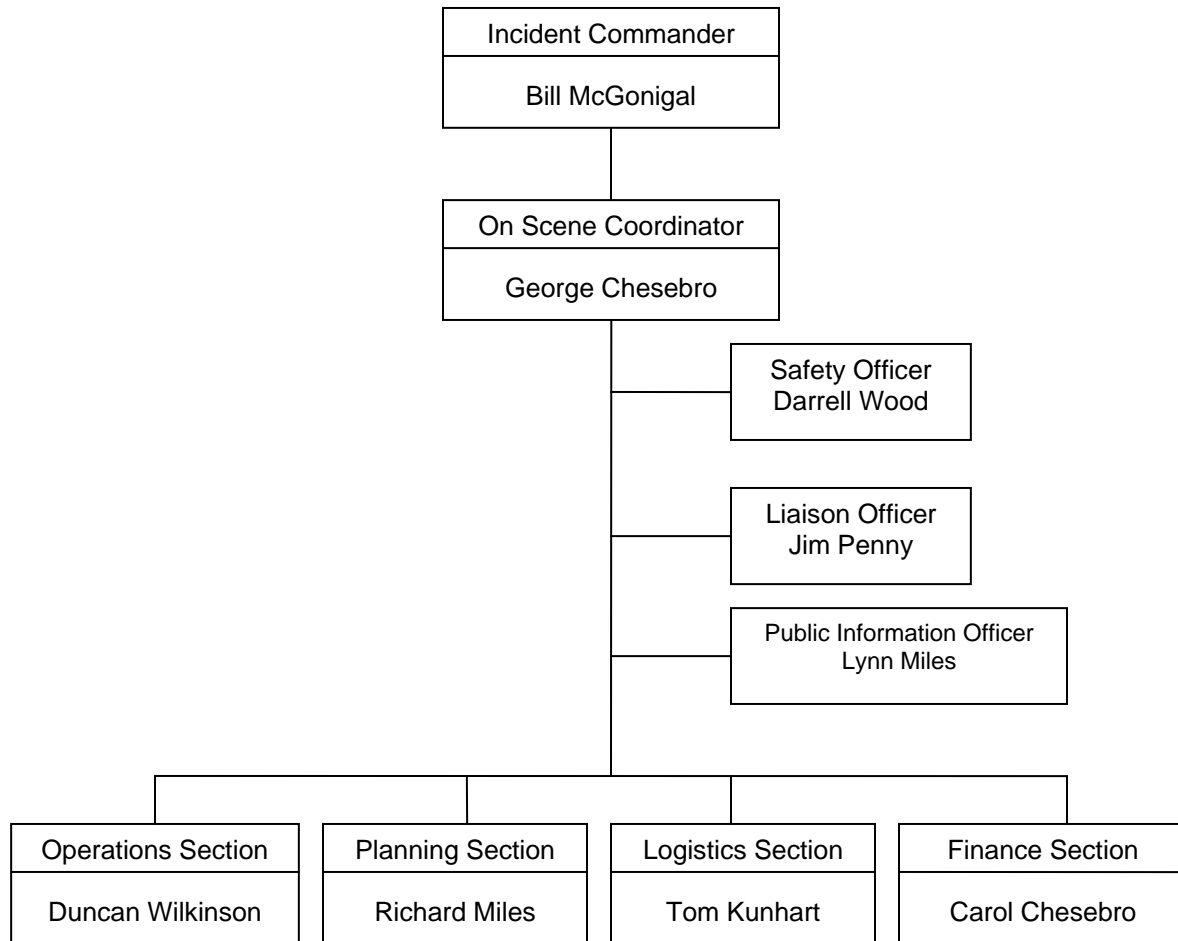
Incident Commander
Bill McGonigal

On Scene Coordinator
George Chesebro

Safety Officer
Darrell Wood

Liaison Officer
Jim Penny

Public Information Officer
Lynn Miles

Operations Section
Duncan Wilkinson

Planning Section
Richard Miles

Logistics Section
Tom Kunhart

Finance Section
Carol Chesebro